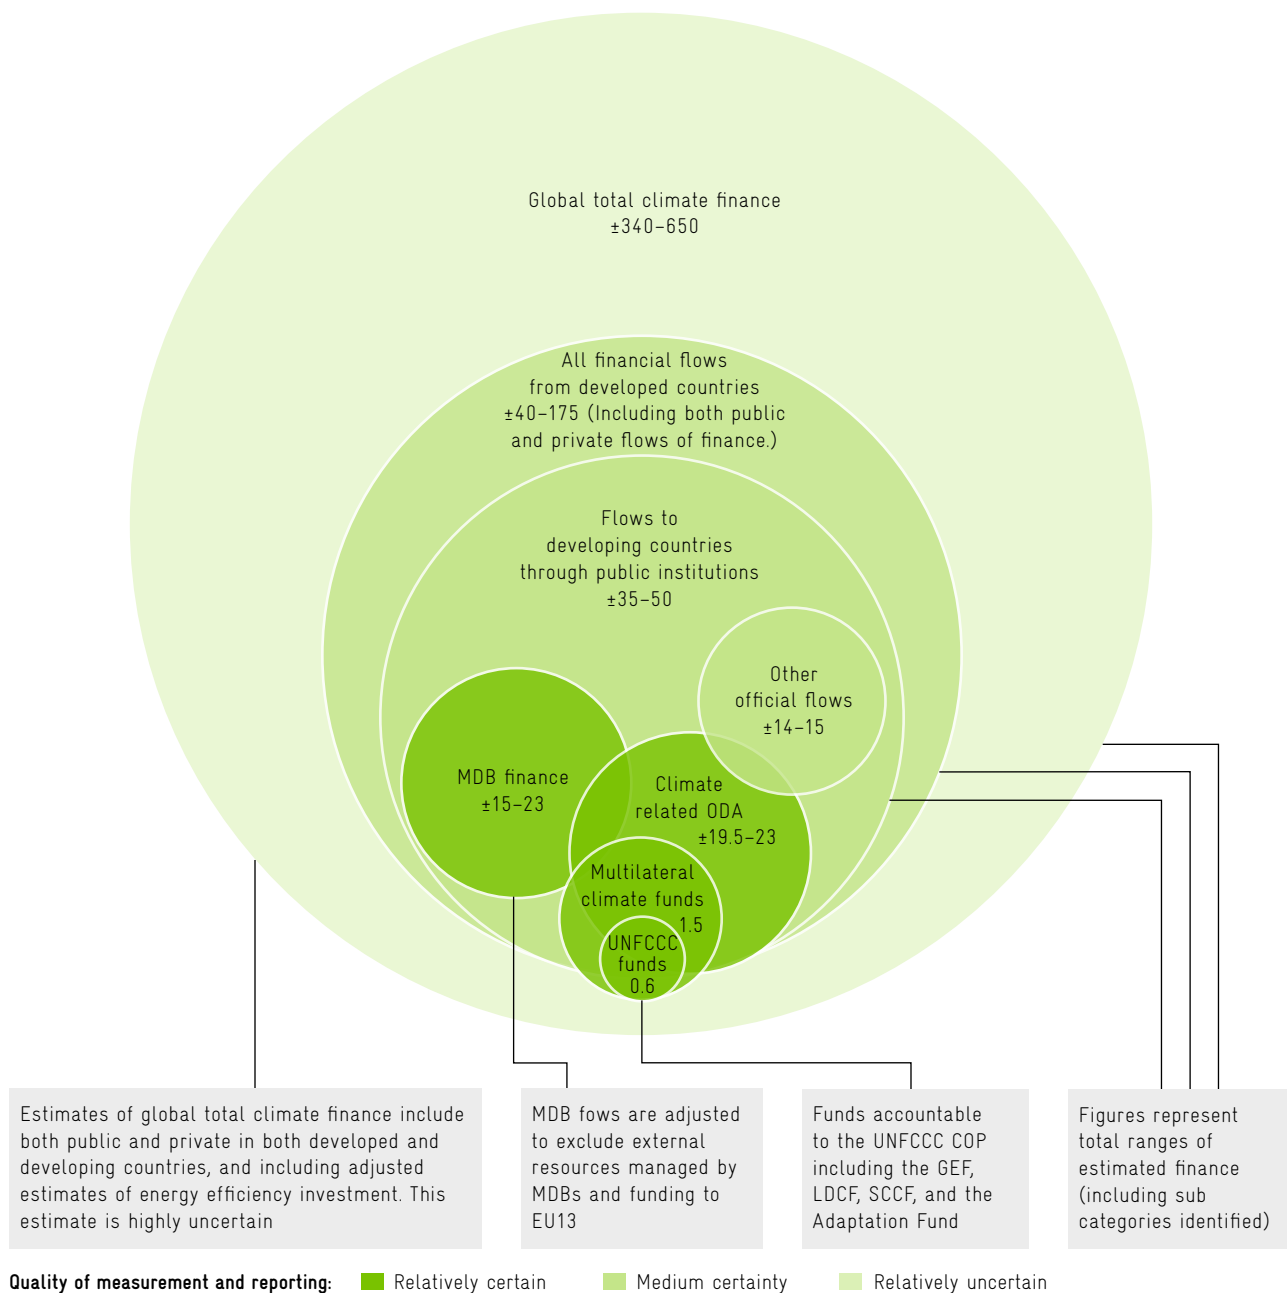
Global total climate finance
±340–650

All financial flows from developed countries ±40–175 (Including both public and private flows of finance.)

Flows to developing countries through public institutions ±35–50

Other official flows ±14–15

MDB finance ±15–23

Climate related ODA ±19.5–23

Multilateral climate funds 1.5

UNFCCC funds 0.6

Estimates of global total climate finance include both public and private in both developed and developing countries, and including adjusted estimates of energy efficiency investment. This estimate is highly uncertain

MDB fows are adjusted to exclude external resources managed by MDBs and funding to EU13

Funds accountable to the UNFCCC COP including the GEF, LDCF, SCCF, and the Adaptation Fund

Figures represent total ranges of estimated finance (including sub categories identified)

Quality of measurement and reporting: Relatively certain Medium certainty Relatively uncertain